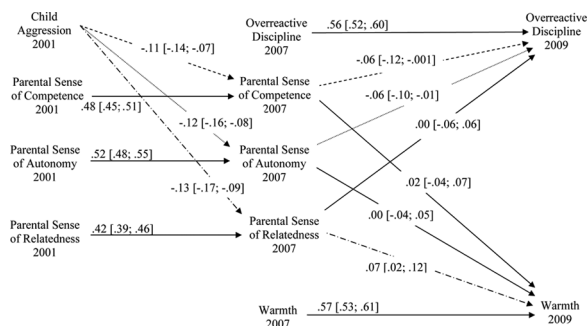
Child Aggression 2001

Overreactive Discipline 2007

.56 [.52; .60]

Overreactive Discipline 2009

-.11 [-.14; -.07]

Parental Sense of Competence 2001

.48 [.45; .51]

Parental Sense of Competence 2007

-.06 [-.12; -.001]

-.12 [-.16; -.08]

-.06 [-.10; -.01]

Parental Sense of Autonomy 2001

.52 [.48; .55]

Parental Sense of Autonomy 2007

.00 [-.06; .06]

-.13 [-.17; -.09]

.02 [-.04; .07]

Parental Sense of Relatedness 2001

.42 [.39; .46]

Parental Sense of Relatedness 2007

.00 [-.04; .05]

.07 [.02; .12]

Warmth 2007

.57 [.53; .61]

Warmth 2009